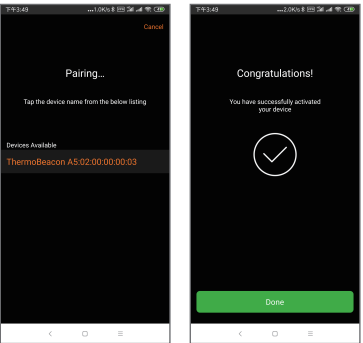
下午3:49 ...1.0K/s

Cancel

Pairing...

Tap the device name from the below listing

Devices Available

ThermoBeacon A5:02:00:00:00:03

下午3:49 ...2.0K/s

Congratulations!

You have successfully activated your device

Done